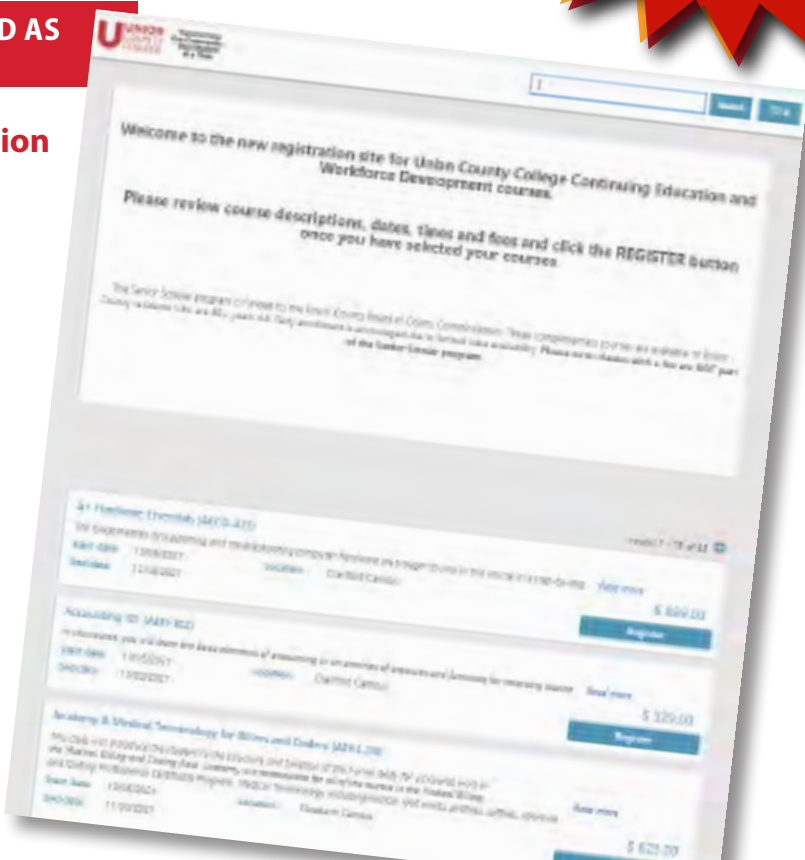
D AS

ion

UNION COUNTY COLLEGE

Search

Welcome to the new registration site for Union County College Continuing Education and Workforce Development courses.

Please review course descriptions, dates, times and fees and click the REGISTER button once you have selected your courses.

The Senior Scholar program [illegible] of the Senior Scholar program.

A+ Hardware Essentials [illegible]

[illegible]

Start date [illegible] Location Cranford Campus

End date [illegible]

Read more

$ 889.00

Register

Accounting 101 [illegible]

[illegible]

Start date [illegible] Location Cranford Campus

End date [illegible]

Read more

$ 329.00

Register

Anatomy & Medical Terminology for Billers and Coders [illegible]

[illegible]

Start date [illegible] Location Elizabeth Campus

End date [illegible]

Read more

$ 625.00